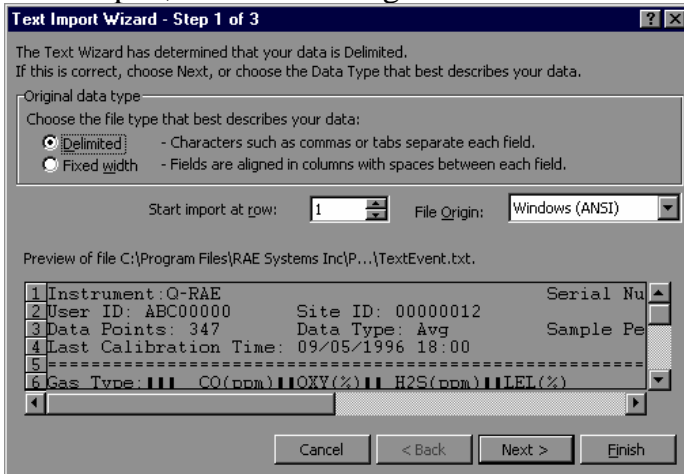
Text Import Wizard - Step 1 of 3

The Text Wizard has determined that your data is Delimited.
If this is correct, choose Next, or choose the Data Type that best describes your data.

Original data type
Choose the file type that best describes your data:
Delimited - Characters such as commas or tabs separate each field.
Fixed width - Fields are aligned in columns with spaces between each field.

Start import at row: 1 File Origin: Windows (ANSI)

Preview of file C:\Program Files\RAE Systems Inc\P...\TextEvent.txt.

1 Instrument:Q-RAE Serial Nu
2 User ID: ABC00000 Site ID: 00000012
3 Data Points: 347 Data Type: Avg Sample Pe
4 Last Calibration Time: 09/05/1996 18:00
5 ================================================
6 Gas Type: CO(ppm) OXY(%) H2S(ppm) LEL(%)

Cancel < Back Next > Finish